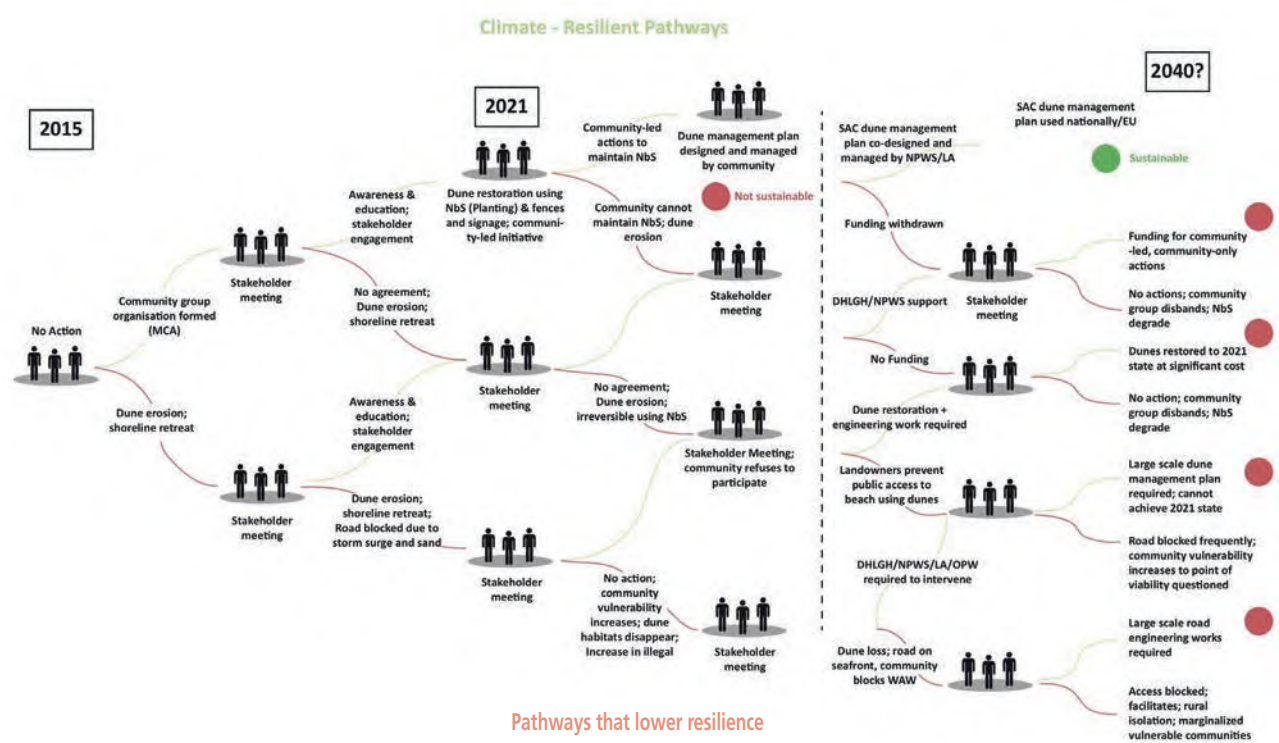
Climate - Resilient Pathways

2015

2021

2040?

No Action

Community group organisation formed (MCA)

Dune erosion; shoreline retreat

Stakeholder meeting

Stakeholder meeting

Awareness & education; stakeholder engagement

No agreement; Dune erosion; shoreline retreat

Awareness & education; stakeholder engagement

Dune erosion; shoreline retreat; Road blocked due to storm surge and sand

Dune restoration using NbS (Planting) & fences and signage; community-led initiative

Stakeholder meeting

Stakeholder meeting

Community-led actions to maintain NbS

Dune management plan designed and managed by community

Community cannot maintain NbS; dune erosion

Not sustainable

Stakeholder meeting

No agreement; Dune erosion; irreversible using NbS

Stakeholder Meeting; community refuses to participate

No action; community vulnerability increases; dune habitats disappear; Increase in illegal

Stakeholder meeting

SAC dune management plan co-designed and managed by NPWS/LA

SAC dune management plan used nationally/EU

Sustainable

Funding withdrawn

Stakeholder meeting

Funding for community -led, community-only actions

No actions; community group disbands; NbS degrade

DHLGH/NPWS support

No Funding

Dunes restored to 2021 state at significant cost

No action; community group disbands; NbS degrade

Dune restoration + engineering work required

Landowners prevent public access to beach using dunes

Large scale dune management plan required; cannot achieve 2021 state

Road blocked frequently; community vulnerability increases to point of viability questioned

DHLGH/NPWS/LA/OPW required to intervene

Dune loss; road on seafront, community blocks WAW

Large scale road engineering works required

Access blocked; facilitates; rural isolation; marginalized vulnerable communities

Pathways that lower resilience